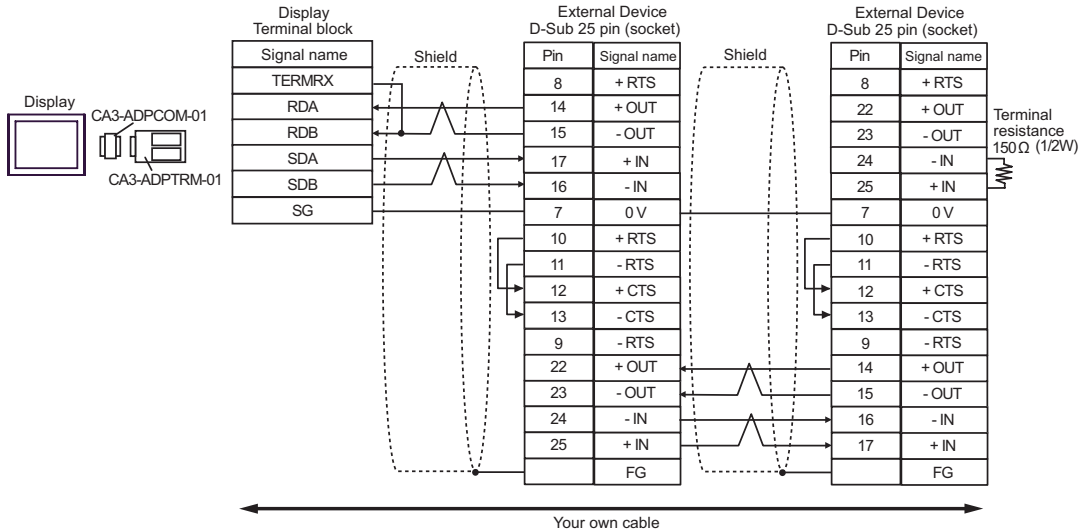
Display
Terminal block

External Device
D-Sub 25 pin (socket)

External Device
D-Sub 25 pin (socket)

Display

CA3-ADPCOM-01

CA3-ADPTRM-01

| Signal name |
|---|
| TERMRX |
| RDA |
| RDB |
| SDA |
| SDB |
| SG |

Shield

| Pin | Signal name |
|---|---|
| 8 | + RTS |
| 14 | + OUT |
| 15 | - OUT |
| 17 | + IN |
| 16 | - IN |
| 7 | 0 V |
| 10 | + RTS |
| 11 | - RTS |
| 12 | + CTS |
| 13 | - CTS |
| 9 | - RTS |
| 22 | + OUT |
| 23 | - OUT |
| 24 | - IN |
| 25 | + IN |
|  | FG |

Shield

| Pin | Signal name |
|---|---|
| 8 | + RTS |
| 22 | + OUT |
| 23 | - OUT |
| 24 | - IN |
| 25 | + IN |
| 7 | 0 V |
| 10 | + RTS |
| 11 | - RTS |
| 12 | + CTS |
| 13 | - CTS |
| 9 | - RTS |
| 14 | + OUT |
| 15 | - OUT |
| 16 | - IN |
| 17 | + IN |
|  | FG |

Terminal
resistance
150Ω (1/2W)

Your own cable